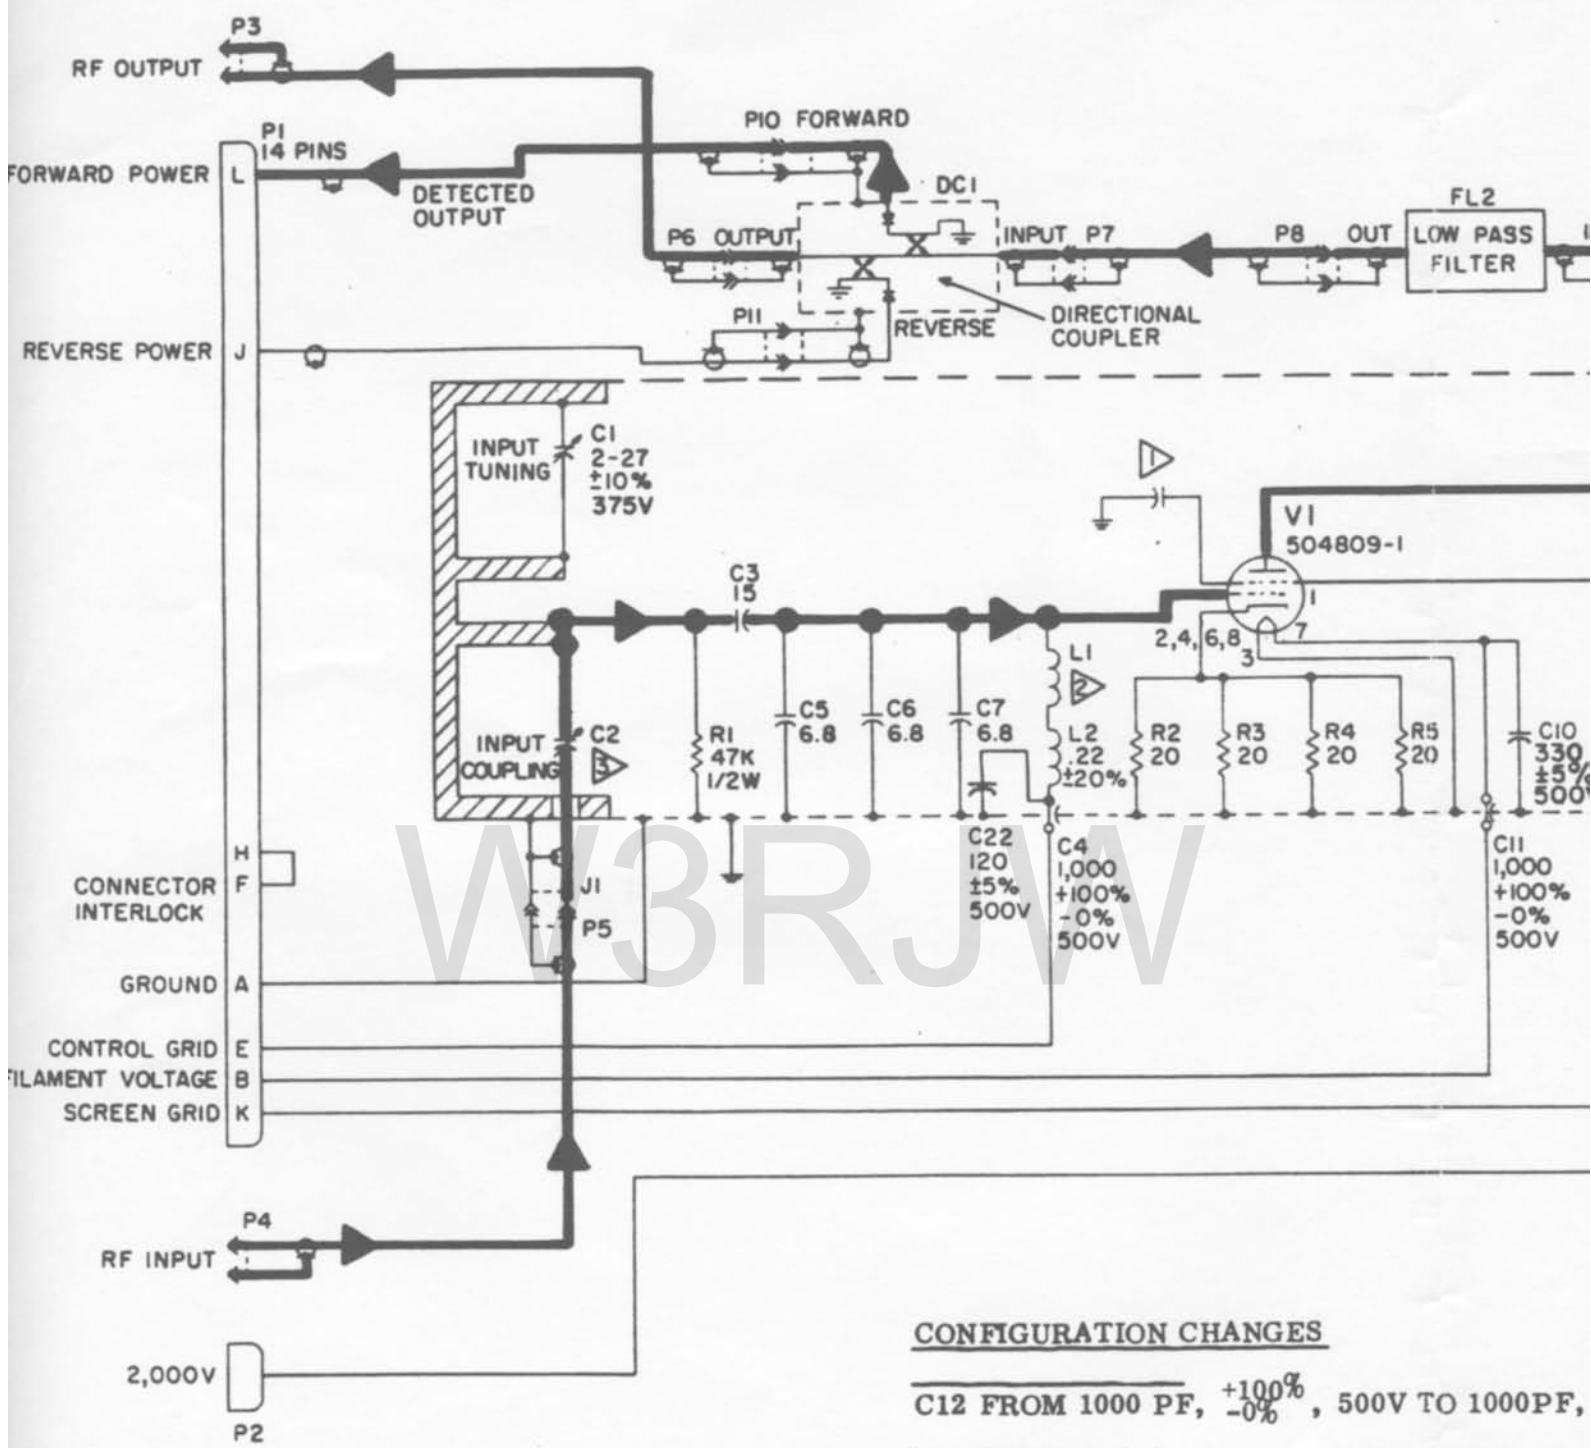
P3
RF OUTPUT
P1
14 PINS
FORWARD POWER L
DETECTED OUTPUT
P10 FORWARD
DC1
P6 OUTPUT
INPUT P7
P8 OUT
FL2
LOW PASS FILTER
P11
REVERSE
DIRECTIONAL COUPLER
REVERSE POWER J
INPUT TUNING
C1
2-27
±10%
375V
1
V1
504809-1
C3
15
1
2,4,6,8
3
7
L1
2
INPUT COUPLING
C2
3
R1
47K
1/2W
C5
6.8
C6
6.8
C7
6.8
L2
.22
±20%
R2
20
R3
20
R4
20
R5
20
C10
330
±5%
500V
H
CONNECTOR INTERLOCK F
J1
P5
C22
120
±5%
500V
C4
1,000
+100%
-0%
500V
C11
1,000
+100%
-0%
500V
W3RJW
GROUND A
CONTROL GRID E
FILAMENT VOLTAGE B
SCREEN GRID K
P4
RF INPUT
2,000V
P2
CONFIGURATION CHANGES
C12 FROM 1000 PF, $^{+100\%}_{-0\%}$, 500V TO 1000PF,